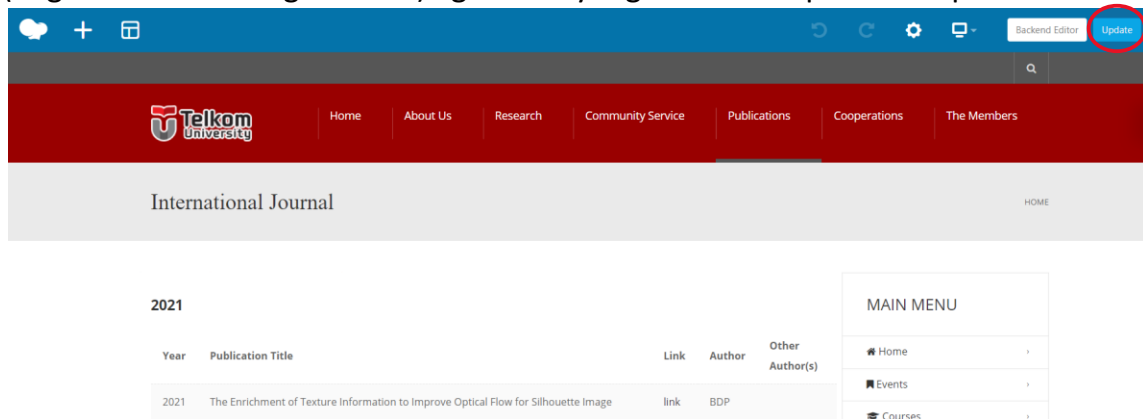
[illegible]

Backend Editor Update

Telkom University

Home About Us Research Community Service Publications Cooperations The Members

International Journal

HOME

2021

| Year | Publication Title | Link | Author | Other Author(s) |
|---|---|---|---|---|
| 2021 | The Enrichment of Texture Information to Improve Optical Flow for Silhouette Image | link | BDP | |

MAIN MENU

Home

Events

Courses